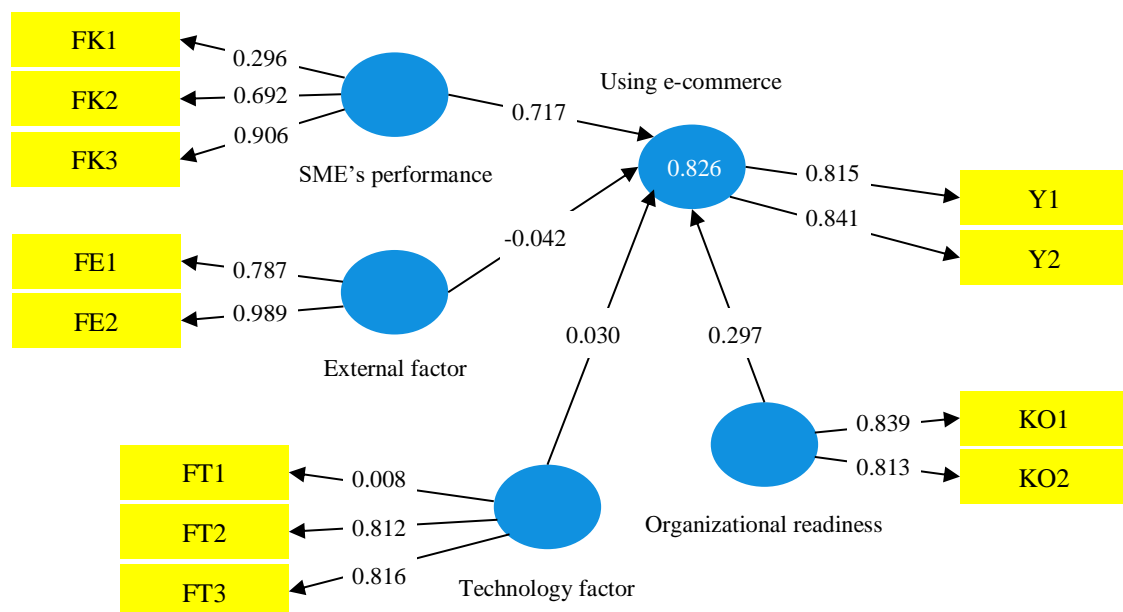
FK1
0.296
FK2
0.692
FK3
0.906
SME’s performance
0.717
Using e-commerce
0.826
0.815
Y1
0.841
Y2
FE1
0.787
FE2
0.989
-0.042
External factor
0.030
0.297
KO1
0.839
KO2
0.813
Organizational readiness
FT1
0.008
FT2
0.812
FT3
0.816
Technology factor